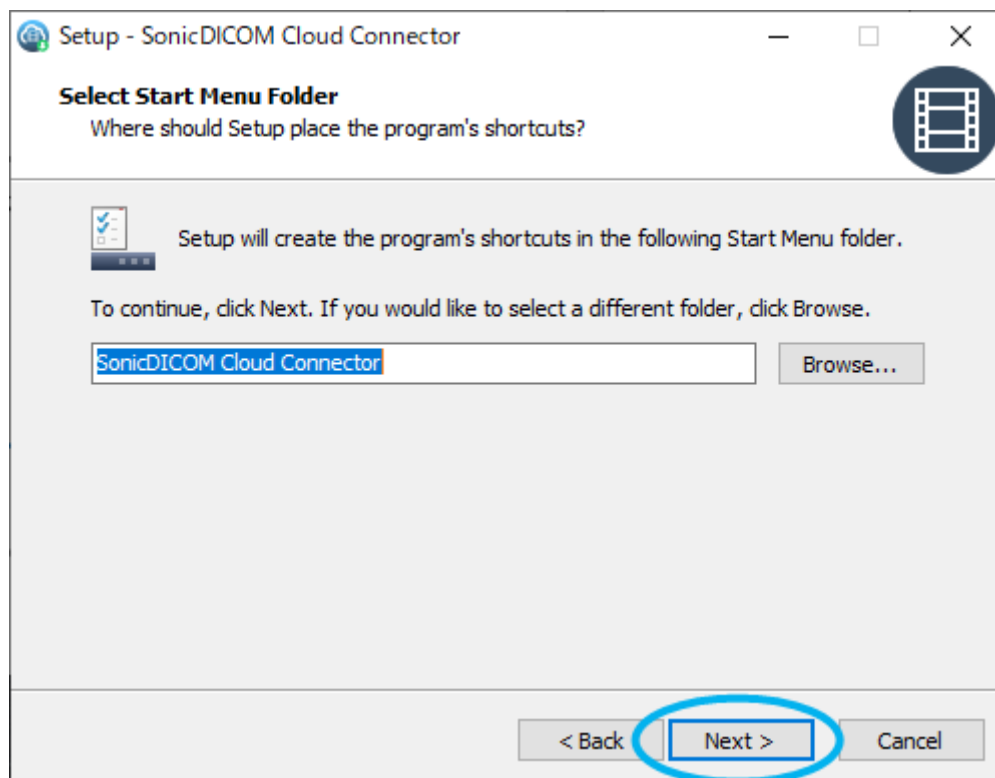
Setup - SonicDICOM Cloud Connector

Select Start Menu Folder

Where should Setup place the program's shortcuts?

Setup will create the program's shortcuts in the following Start Menu folder.

To continue, click Next. If you would like to select a different folder, click Browse.

SonicDICOM Cloud Connector

Browse...

< Back

Next >

Cancel